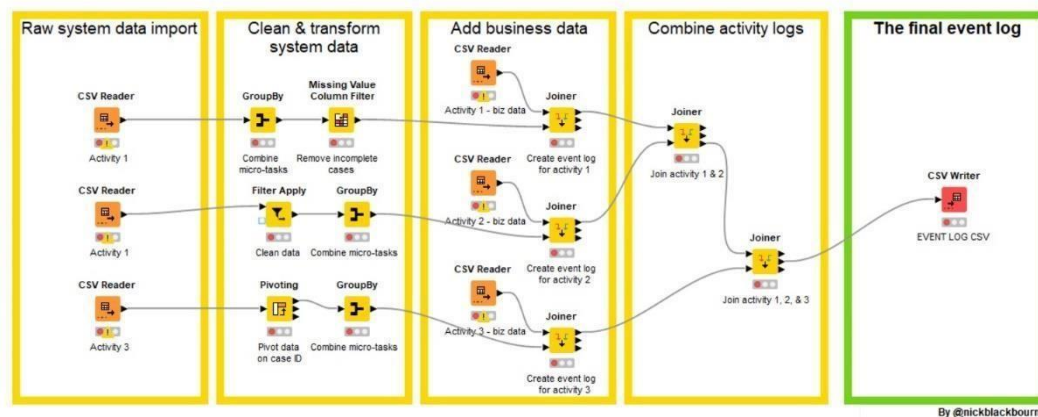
Raw system data import

CSV Reader
Activity 1

CSV Reader
Activity 1

CSV Reader
Activity 3

Clean & transform system data

GroupBy
Combine micro-tasks

Missing Value Column Filter
Remove incomplete cases

Filter Apply
Clean data

GroupBy
Combine micro-tasks

Pivoting
Pivot data on case ID

GroupBy
Combine micro-tasks

Add business data

CSV Reader
Activity 1 - biz data

Joiner
Create event log for activity 1

CSV Reader
Activity 2 - biz data

Joiner
Create event log for activity 2

CSV Reader
Activity 3 - biz data

Joiner
Create event log for activity 3

Combine activity logs

Joiner
Join activity 1 & 2

Joiner
Join activity 1, 2, & 3

The final event log

CSV Writer
EVENT LOG CSV

By @nickblackbourn